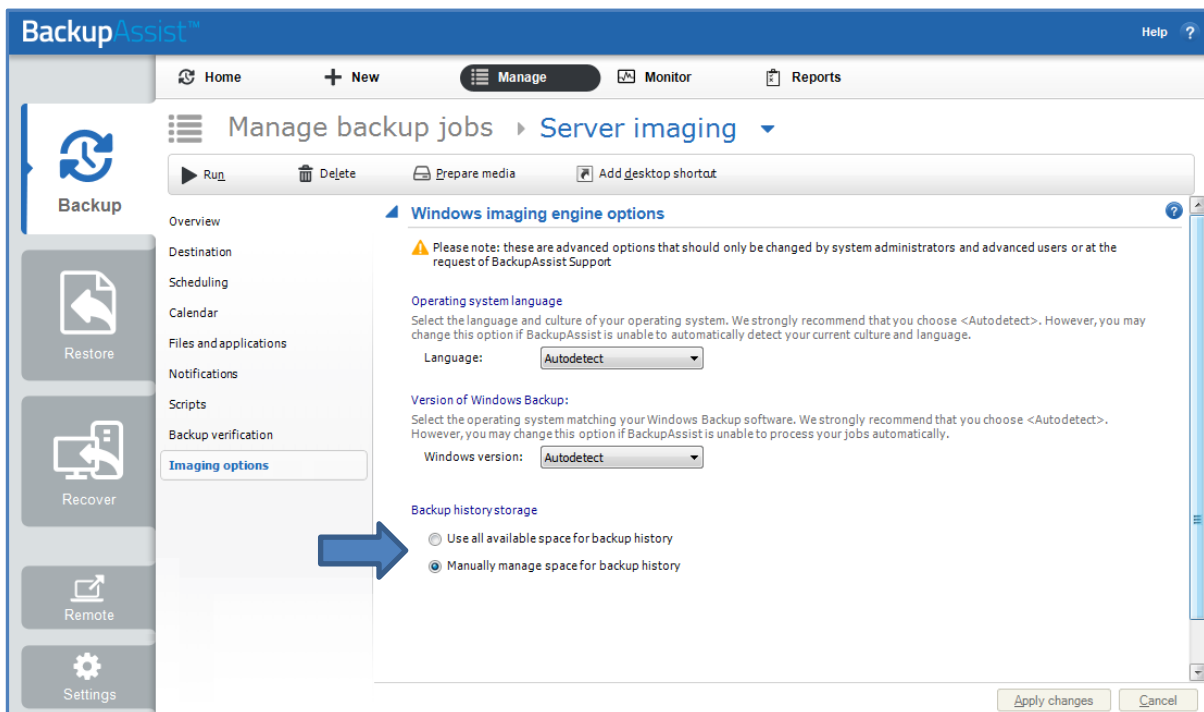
BackupAssist™

Help ?

Home
New
Manage
Monitor
Reports

Backup

Restore

Recover

Remote

Settings

Manage backup jobs › Server imaging

Run
Delete
Prepare media
Add desktop shortcut

Overview
Destination
Scheduling
Calendar
Files and applications
Notifications
Scripts
Backup verification
Imaging options

Windows imaging engine options

Please note: these are advanced options that should only be changed by system administrators and advanced users or at the request of BackupAssist Support

Operating system language
Select the language and culture of your operating system. We strongly recommend that you choose <Autodetect>. However, you may change this option if BackupAssist is unable to automatically detect your current culture and language.
Language: Autodetect

Version of Windows Backup:
Select the operating system matching your Windows Backup software. We strongly recommend that you choose <Autodetect>. However, you may change this option if BackupAssist is unable to process your jobs automatically.
Windows version: Autodetect

Backup history storage
Use all available space for backup history
Manually manage space for backup history

Apply changes
Cancel